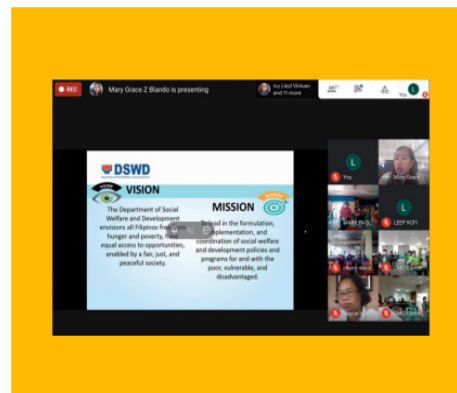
REC

Mary Grace Z Blando is presenting

Ivy Liezl Viniuan and 11 more

You

DSWD

VISION

The Department of Social Welfare and Development envisions all Filipinos free from hunger and poverty, have equal access to opportunities, enabled by a fair, just, and peaceful society.

MISSION

To lead in the formulation, implementation, and coordination of social welfare and development policies and programs for and with the poor, vulnerable, and disadvantaged.

You

Mary Grace

MARIE BHD

LEEP RCFI

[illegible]

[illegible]

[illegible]

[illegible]